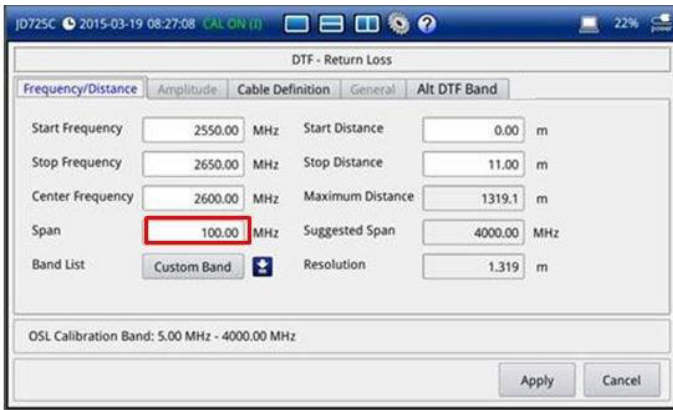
JD725C 2015-03-19 08:27:08 CAL ON (I) 22% power

DTF - Return Loss

Frequency/Distance | Amplitude | Cable Definition | General | Alt DTF Band

Start Frequency 2550.00 MHz
Stop Frequency 2650.00 MHz
Center Frequency 2600.00 MHz
Span 100.00 MHz
Band List Custom Band

Start Distance 0.00 m
Stop Distance 11.00 m
Maximum Distance 1319.1 m
Suggested Span 4000.00 MHz
Resolution 1.319 m

OSL Calibration Band: 5.00 MHz - 4000.00 MHz

Apply Cancel